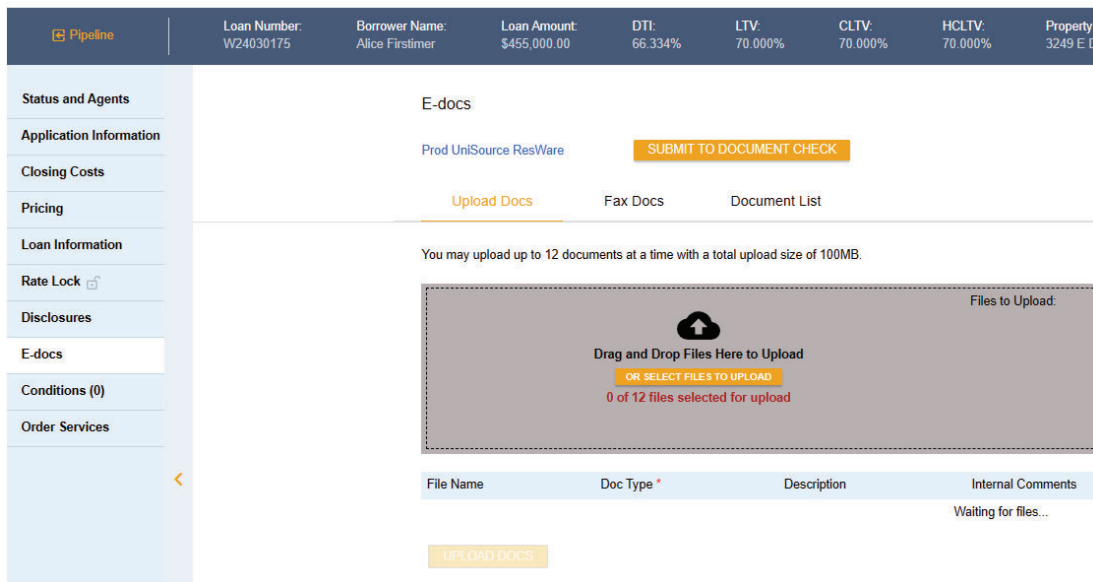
Pipeline

Loan Number: W24030175
Borrower Name: Alice Firstimer
Loan Amount: $455,000.00
DTI: 66.334%
LTV: 70.000%
CLTV: 70.000%
HCLTV: 70.000%
Property 3249 E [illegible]

Status and Agents
Application Information
Closing Costs
Pricing
Loan Information
Rate Lock
Disclosures
E-docs
Conditions (0)
Order Services

E-docs

Prod UniSource ResWare

SUBMIT TO DOCUMENT CHECK

Upload Docs
Fax Docs
Document List

You may upload up to 12 documents at a time with a total upload size of 100MB.

Files to Upload:

Drag and Drop Files Here to Upload
OR SELECT FILES TO UPLOAD
0 of 12 files selected for upload

| File Name | Doc Type * | Description | Internal Comments |
|---|---|---|---|
| | | | Waiting for files... |

UPLOAD DOCS